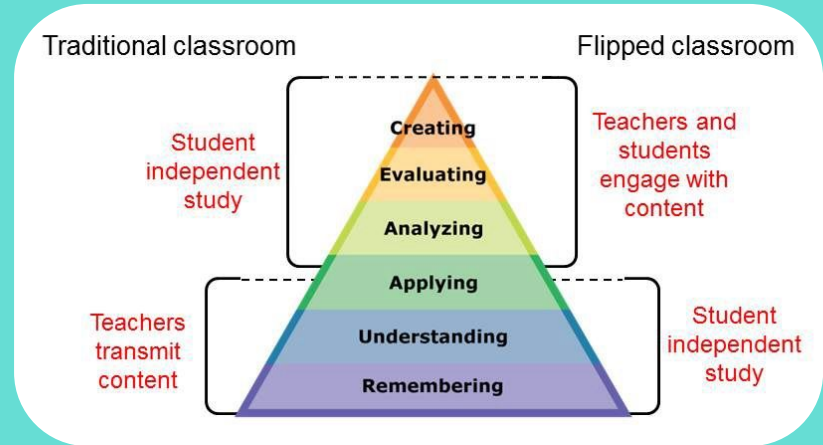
Traditional classroom

Flipped classroom

Student independent study

Creating

Evaluating

Analyzing

Teachers and students engage with content

Applying

Teachers transmit content

Understanding

Remembering

Student independent study